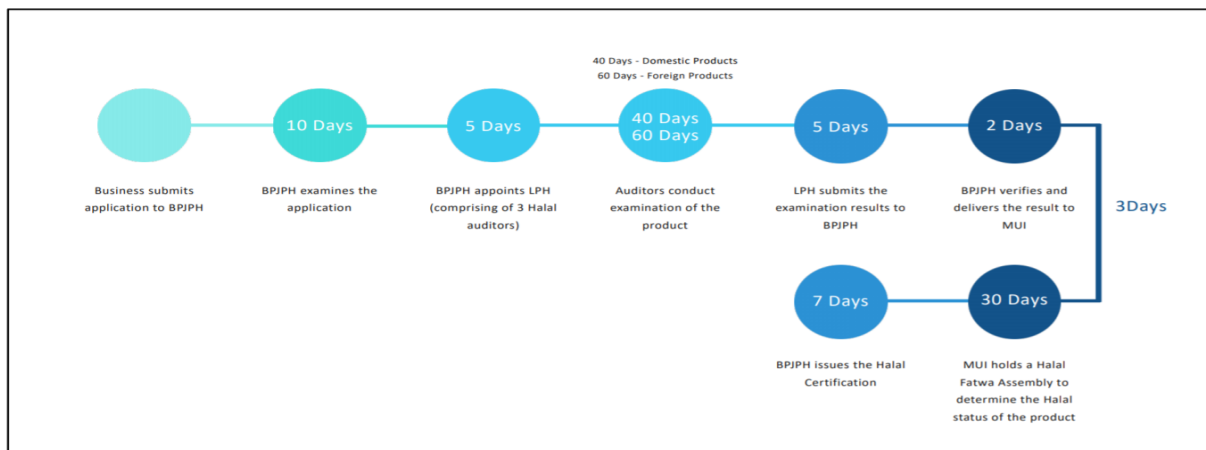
40 Days - Domestic Products
60 Days - Foreign Products

10 Days

5 Days

40 Days
60 Days

5 Days

2 Days

Business submits application to BPJPH

BPJPH examines the application

BPJPH appoints LPH (comprising of 3 Halal auditors)

Auditors conduct examination of the product

LPH submits the examination results to BPJPH

BPJPH verifies and delivers the result to MUI

3Days

7 Days

30 Days

BPJPH issues the Halal Certification

MUI holds a Halal Fatwa Assembly to determine the Halal status of the product